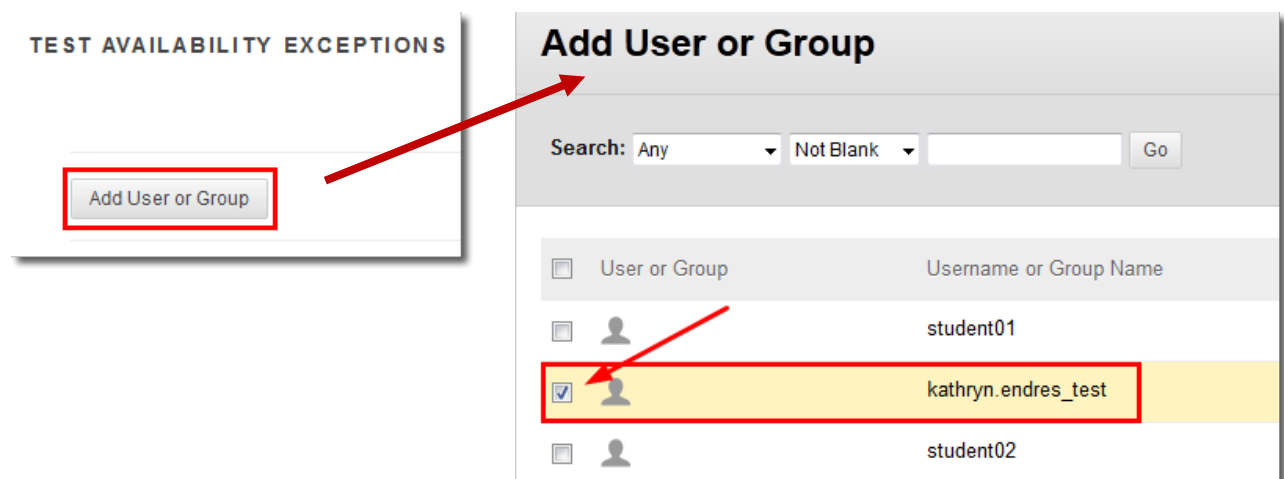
TEST AVAILABILITY EXCEPTIONS

Add User or Group

Add User or Group

Search: Any Not Blank Go

| | User or Group | Username or Group Name |
|---|---|---|
| | | student01 |
| | | kathryn.endres_test |
| | | student02 |